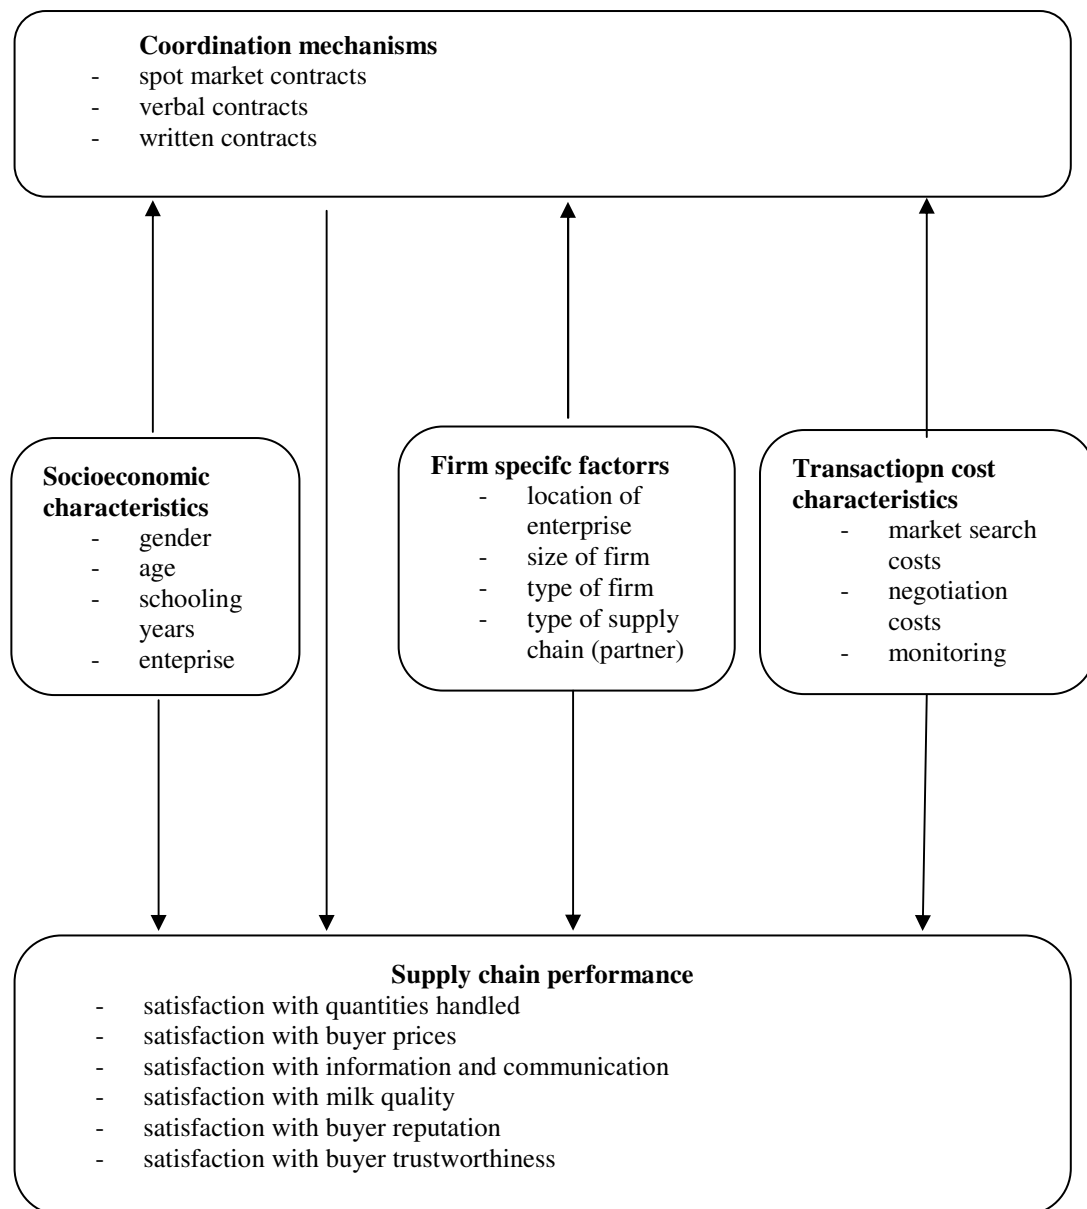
**Coordination mechanisms**
- spot market contracts
- verbal contracts
- written contracts

**Socioeconomic characteristics**
- gender
- age
- schooling years
- enteprise

**Firm specifc factorrs**
- location of enterprise
- size of firm
- type of firm
- type of supply chain (partner)

**Transactiopn cost characteristics**
- market search costs
- negotiation costs
- monitoring

**Supply chain performance**
- satisfaction with quantities handled
- satisfaction with buyer prices
- satisfaction with information and communication
- satisfaction with milk quality
- satisfaction with buyer reputation
- satisfaction with buyer trustworthiness